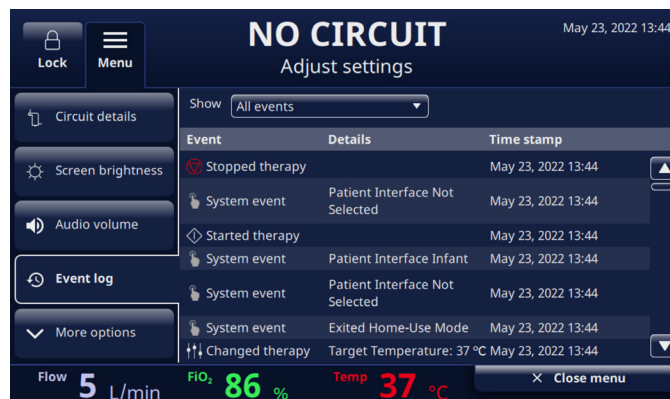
Lock

Menu

NO CIRCUIT

Adjust settings

May 23, 2022 13:44

Circuit details

Screen brightness

Audio volume

Event log

More options

Show All events

| Event | Details | Time stamp |
|---|---|---|
| Stopped therapy | | May 23, 2022 13:44 |
| System event | Patient Interface Not Selected | May 23, 2022 13:44 |
| Started therapy | | May 23, 2022 13:44 |
| System event | Patient Interface Infant | May 23, 2022 13:44 |
| System event | Patient Interface Not Selected | May 23, 2022 13:44 |
| System event | Exited Home-Use Mode | May 23, 2022 13:44 |
| Changed therapy | Target Temperature: 37 °C | May 23, 2022 13:44 |

Flow 5 L/min

$FiO_2$ 86 %

Temp 37 °C

× Close menu